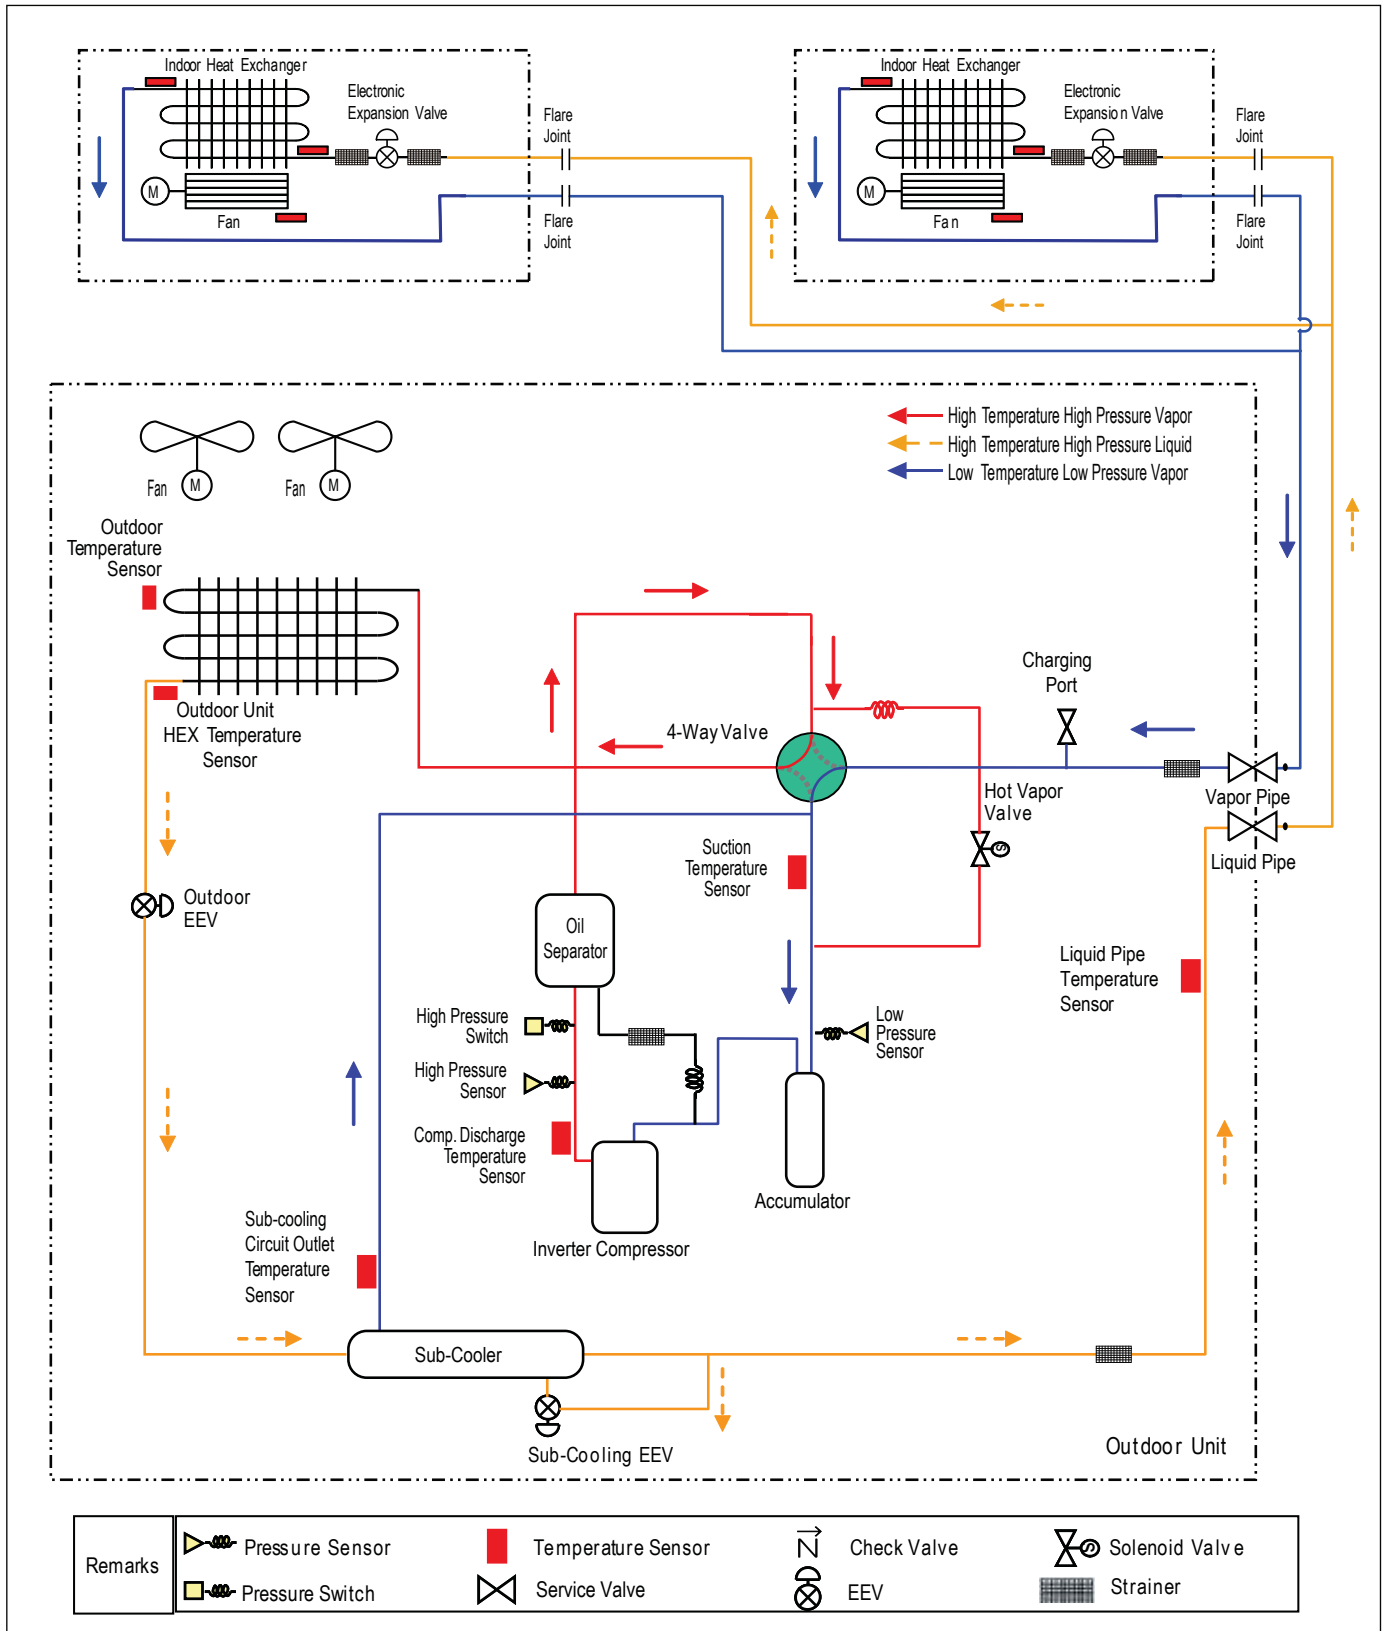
Indoor Heat Exchanger
Electronic Expansion Valve
Flare Joint
Flare Joint
M
Fan

Indoor Heat Exchanger
Electronic Expansion Valve
Flare Joint
Flare Joint
M
Fan

High Temperature High Pressure Vapor
High Temperature High Pressure Liquid
Low Temperature Low Pressure Vapor

Fan M
Fan M

Outdoor Temperature Sensor
Outdoor Unit HEX Temperature Sensor
4-Way Valve
Charging Port
Hot Vapor Valve
Vapor Pipe
Liquid Pipe
Outdoor EEV
Suction Temperature Sensor
Oil Separator
Liquid Pipe Temperature Sensor
High Pressure Switch
High Pressure Sensor
Low Pressure Sensor
Comp. Discharge Temperature Sensor
Accumulator
Inverter Compressor
Sub-cooling Circuit Outlet Temperature Sensor
Sub-Cooler
Sub-Cooling EEV
Outdoor Unit

| Remarks | Pressure Sensor | Temperature Sensor | Check Valve | Solenoid Valve |
|---|---|---|---|---|
| | Pressure Switch | Service Valve | EEV | Strainer |